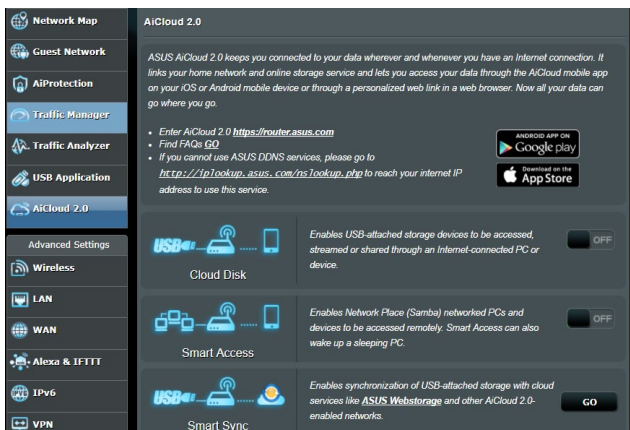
Network Map
Guest Network
AiProtection
Traffic Manager
Traffic Analyzer
USB Application
AiCloud 2.0
Advanced Settings
Wireless
LAN
WAN
Alexa & IFTTT
IPv6
VPN

AiCloud 2.0

ASUS AiCloud 2.0 keeps you connected to your data wherever and whenever you have an Internet connection. It links your home network and online storage service and lets you access your data through the AiCloud mobile app on your iOS or Android mobile device or through a personalized web link in a web browser. Now all your data can go where you go.

• Enter AiCloud 2.0 https://router.asus.com
• Find FAQs GO
• If you cannot use ASUS DDNS services, please go to http://iplookup.asus.com/nslookup.php to reach your internet IP address to use this service.

ANDROID APP ON Google play
Download on the App Store

USB
Cloud Disk
Enables USB-attached storage devices to be accessed, streamed or shared through an Internet-connected PC or device.
OFF

Smart Access
Enables Network Place (Samba) networked PCs and devices to be accessed remotely. Smart Access can also wake up a sleeping PC.
OFF

USB
Smart Sync
Enables synchronization of USB-attached storage with cloud services like ASUS Webstorage and other AiCloud 2.0-enabled networks.
GO